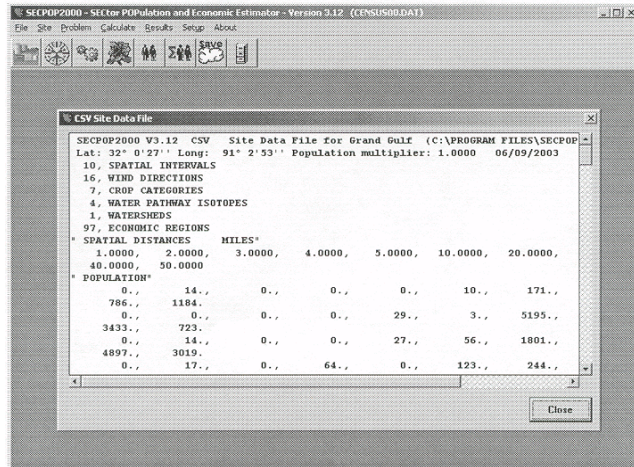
SECPOP2000 - SECtor POPulation and Economic Estimator - Version 3.12 (CENSUS00.DAT)

File Site Problem Calculate Results Setup About

Save

CSV Site Data File

SECPOP2000 V3.12 CSV Site Data File for Grand Gulf (C:\PROGRAM FILES\SECPOP
Lat: 32° 0'27'' Long: 91° 2'53'' Population multiplier: 1.0000 06/09/2003
10, SPATIAL INTERVALS
16, WIND DIRECTIONS
7, CROP CATEGORIES
4, WATER PATHWAY ISOTOPES
1, WATERSHEDS
97, ECONOMIC REGIONS
" SPATIAL DISTANCES MILES"
1.0000, 2.0000, 3.0000, 4.0000, 5.0000, 10.0000, 20.0000,
40.0000, 50.0000
" POPULATION"
0., 14., 0., 0., 0., 10., 171.,
786., 1184.
0., 0., 0., 29., 3., 5195.,
3433., 723.
0., 14., 0., 0., 27., 56., 1801.,
4897., 3019.
0., 17., 0., 64., 0., 123., 244.,

Close